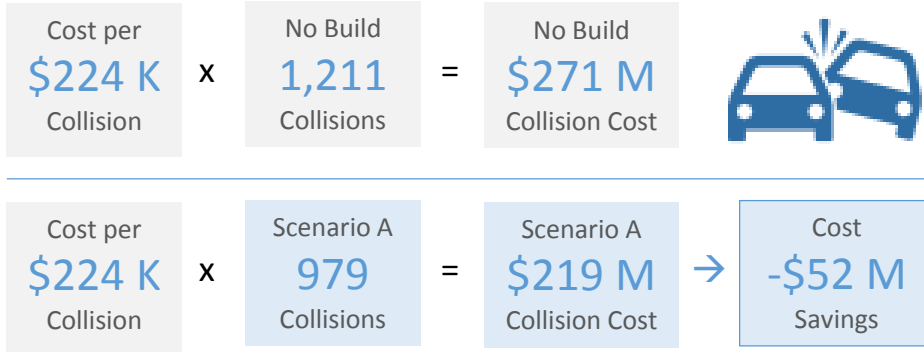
Cost per
\$224 K
Collision

x

No Build
1,211
Collisions

=

No Build
\$271 M
Collision Cost

Cost per
\$224 K
Collision

x

Scenario A
979
Collisions

=

Scenario A
\$219 M
Collision Cost

→

Cost
-\$52 M
Savings